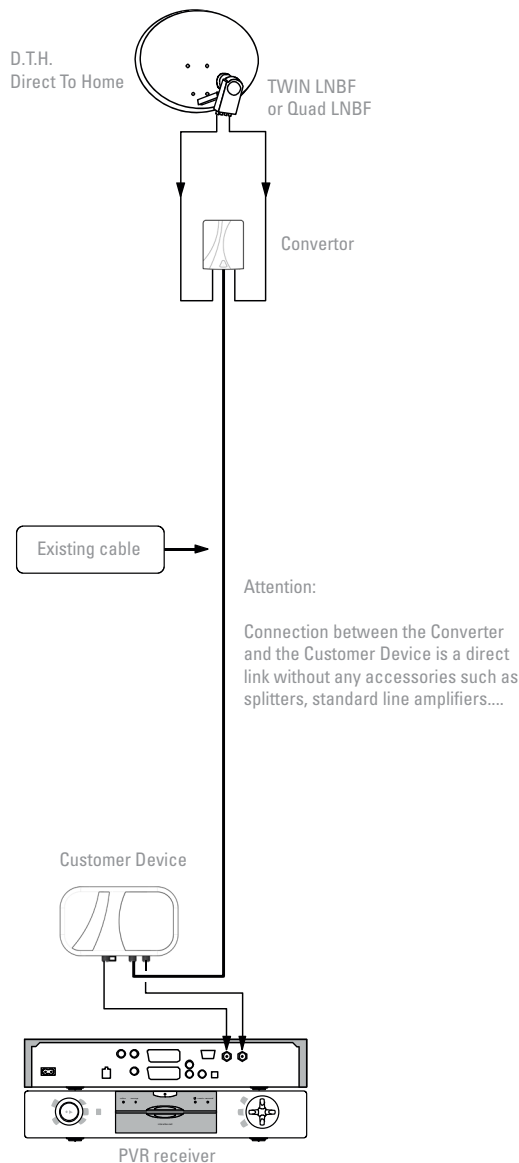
D.T.H.
Direct To Home

TWIN LNBF
or Quad LNBF

Convertor

Existing cable

Attention:

Connection between the Converter and the Customer Device is a direct link without any accessories such as splitters, standard line amplifiers....

Customer Device

PVR receiver